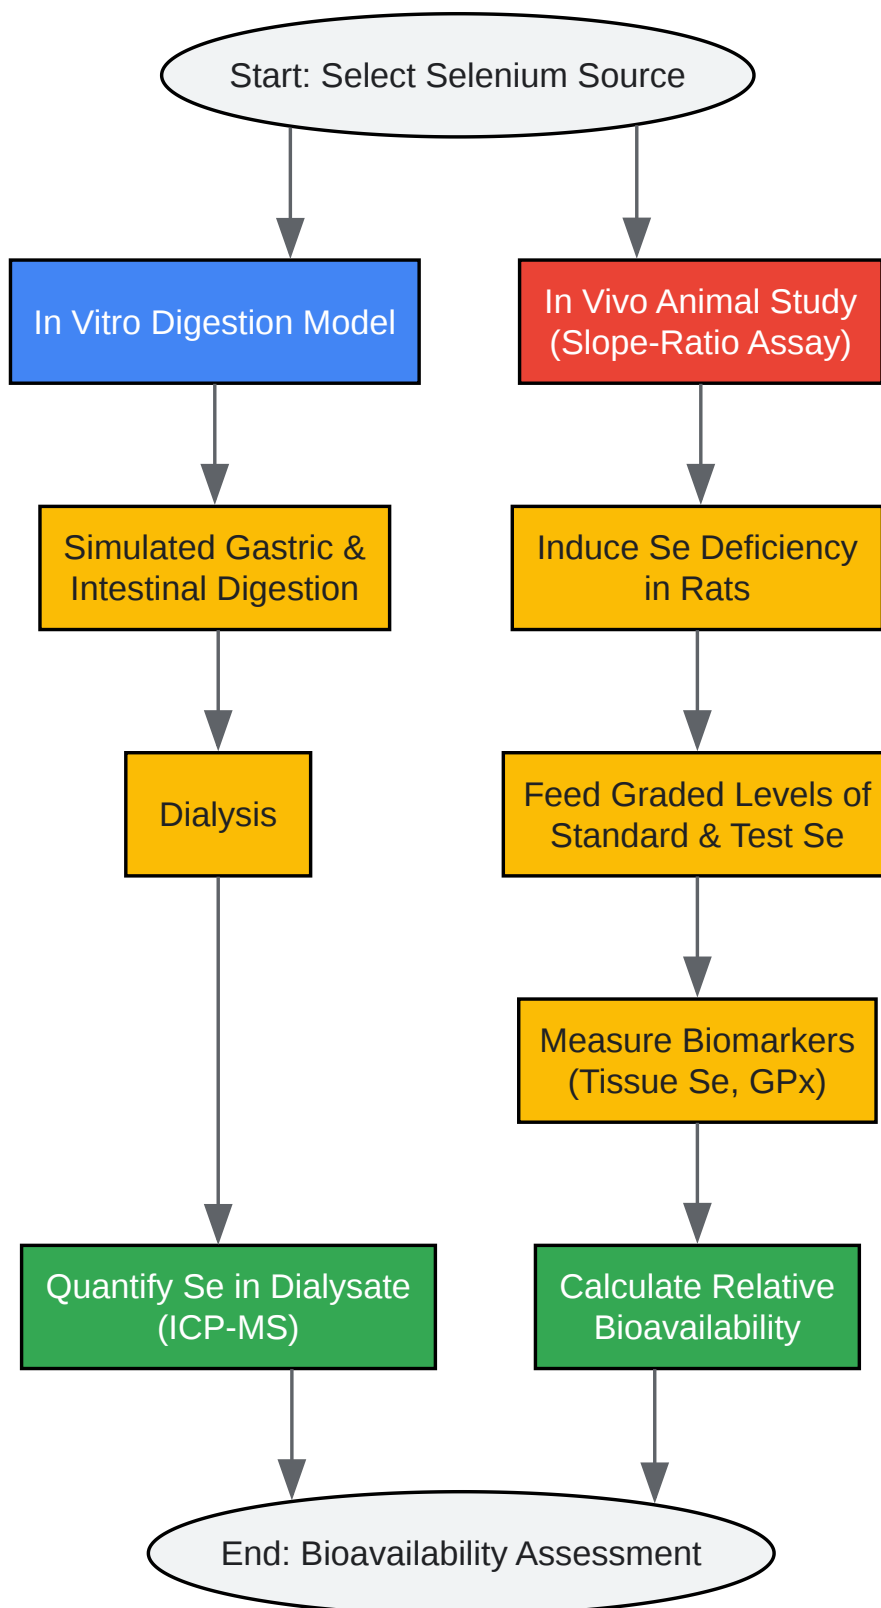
Start: Select Selenium Source

In Vitro Digestion Model

In Vivo Animal Study (Slope-Ratio Assay)

Simulated Gastric & Intestinal Digestion

Dialysis

Quantify Se in Dialysate (ICP-MS)

Induce Se Deficiency in Rats

Feed Graded Levels of Standard & Test Se

Measure Biomarkers (Tissue Se, GPx)

Calculate Relative Bioavailability

End: Bioavailability Assessment